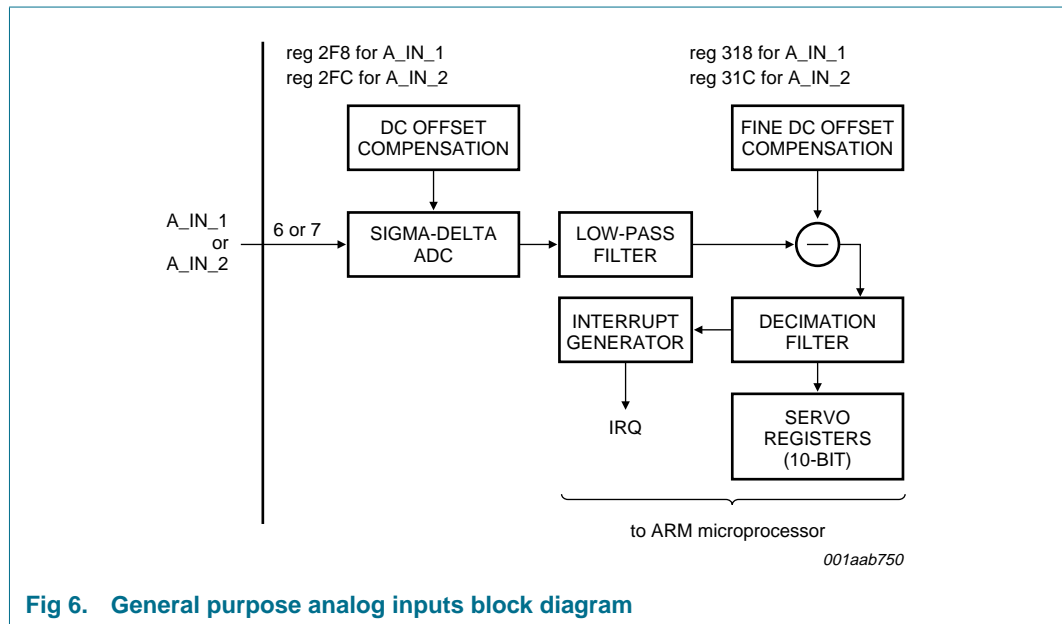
reg 2F8 for A_IN_1
reg 2FC for A_IN_2

reg 318 for A_IN_1
reg 31C for A_IN_2

DC OFFSET COMPENSATION

FINE DC OFFSET COMPENSATION

A_IN_1
or
A_IN_2

6 or 7

SIGMA-DELTA ADC

LOW-PASS FILTER

INTERRUPT GENERATOR

DECIMATION FILTER

IRQ

SERVO REGISTERS (10-BIT)

to ARM microprocessor

001aab750

Fig 6. General purpose analog inputs block diagram